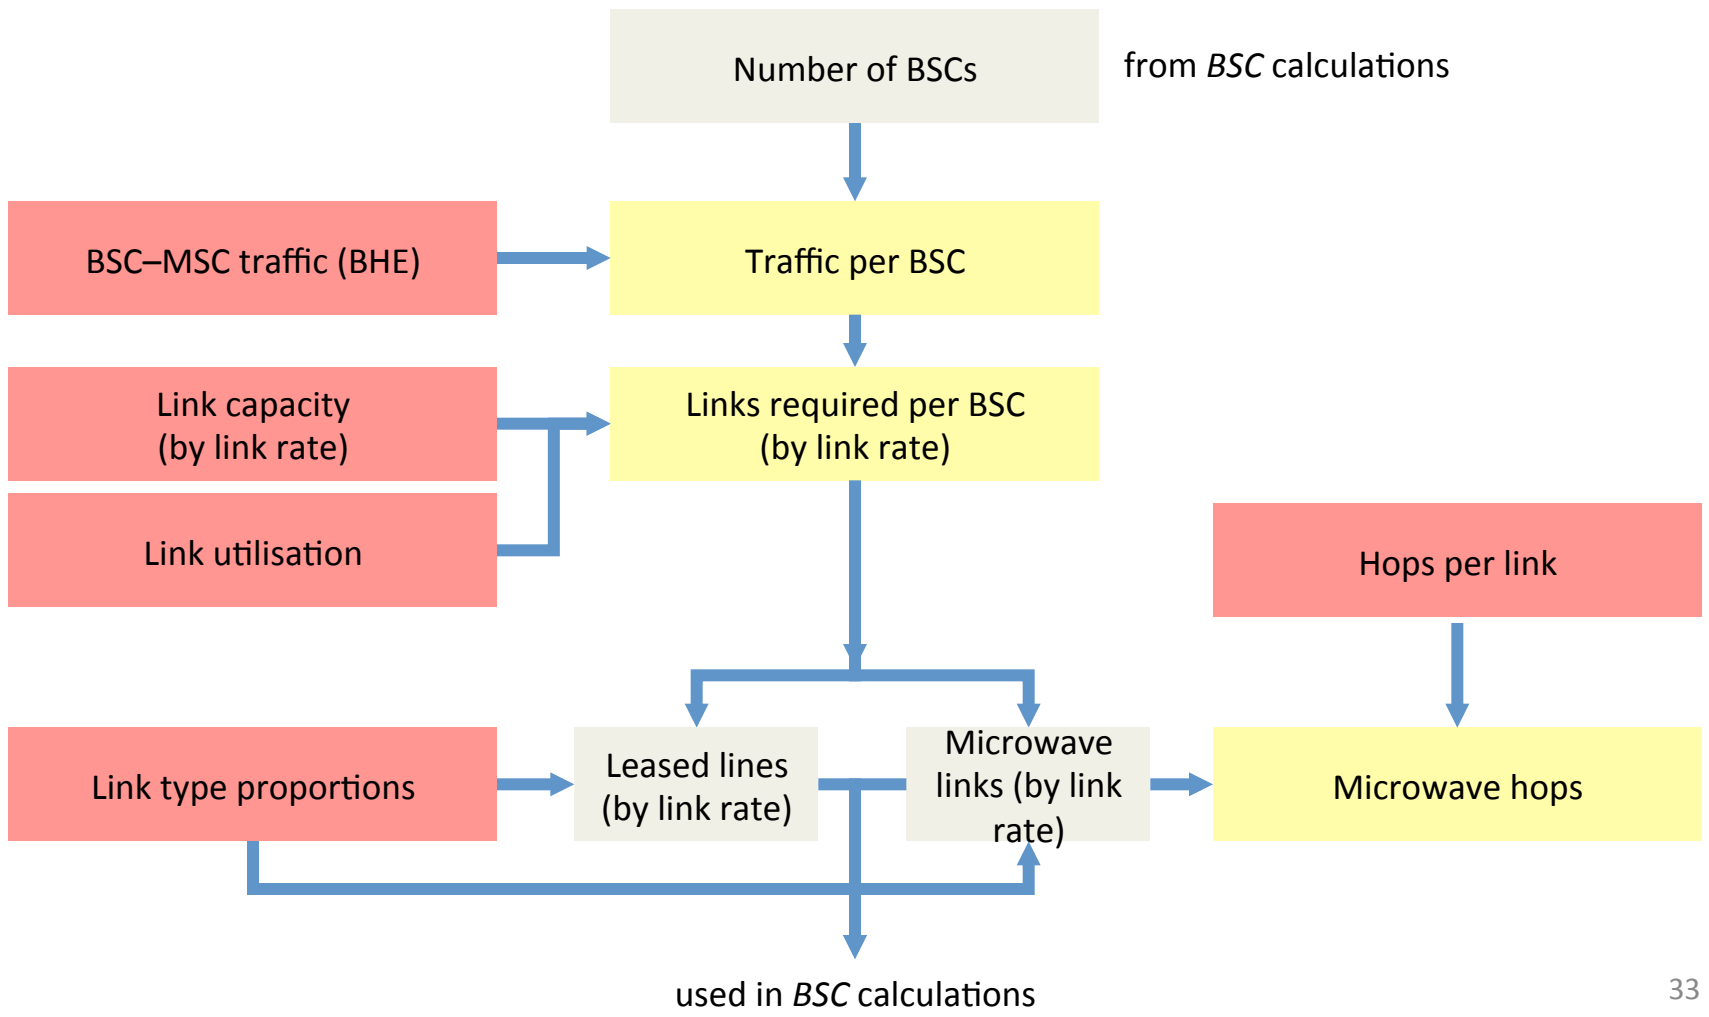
Number of BSCs

from *BSC* calculations

BSC–MSC traffic (BHE)

Traffic per BSC

Link capacity (by link rate)

Links required per BSC (by link rate)

Link utilisation

Hops per link

Link type proportions

Leased lines (by link rate)

Microwave links (by link rate)

Microwave hops

used in *BSC* calculations

33